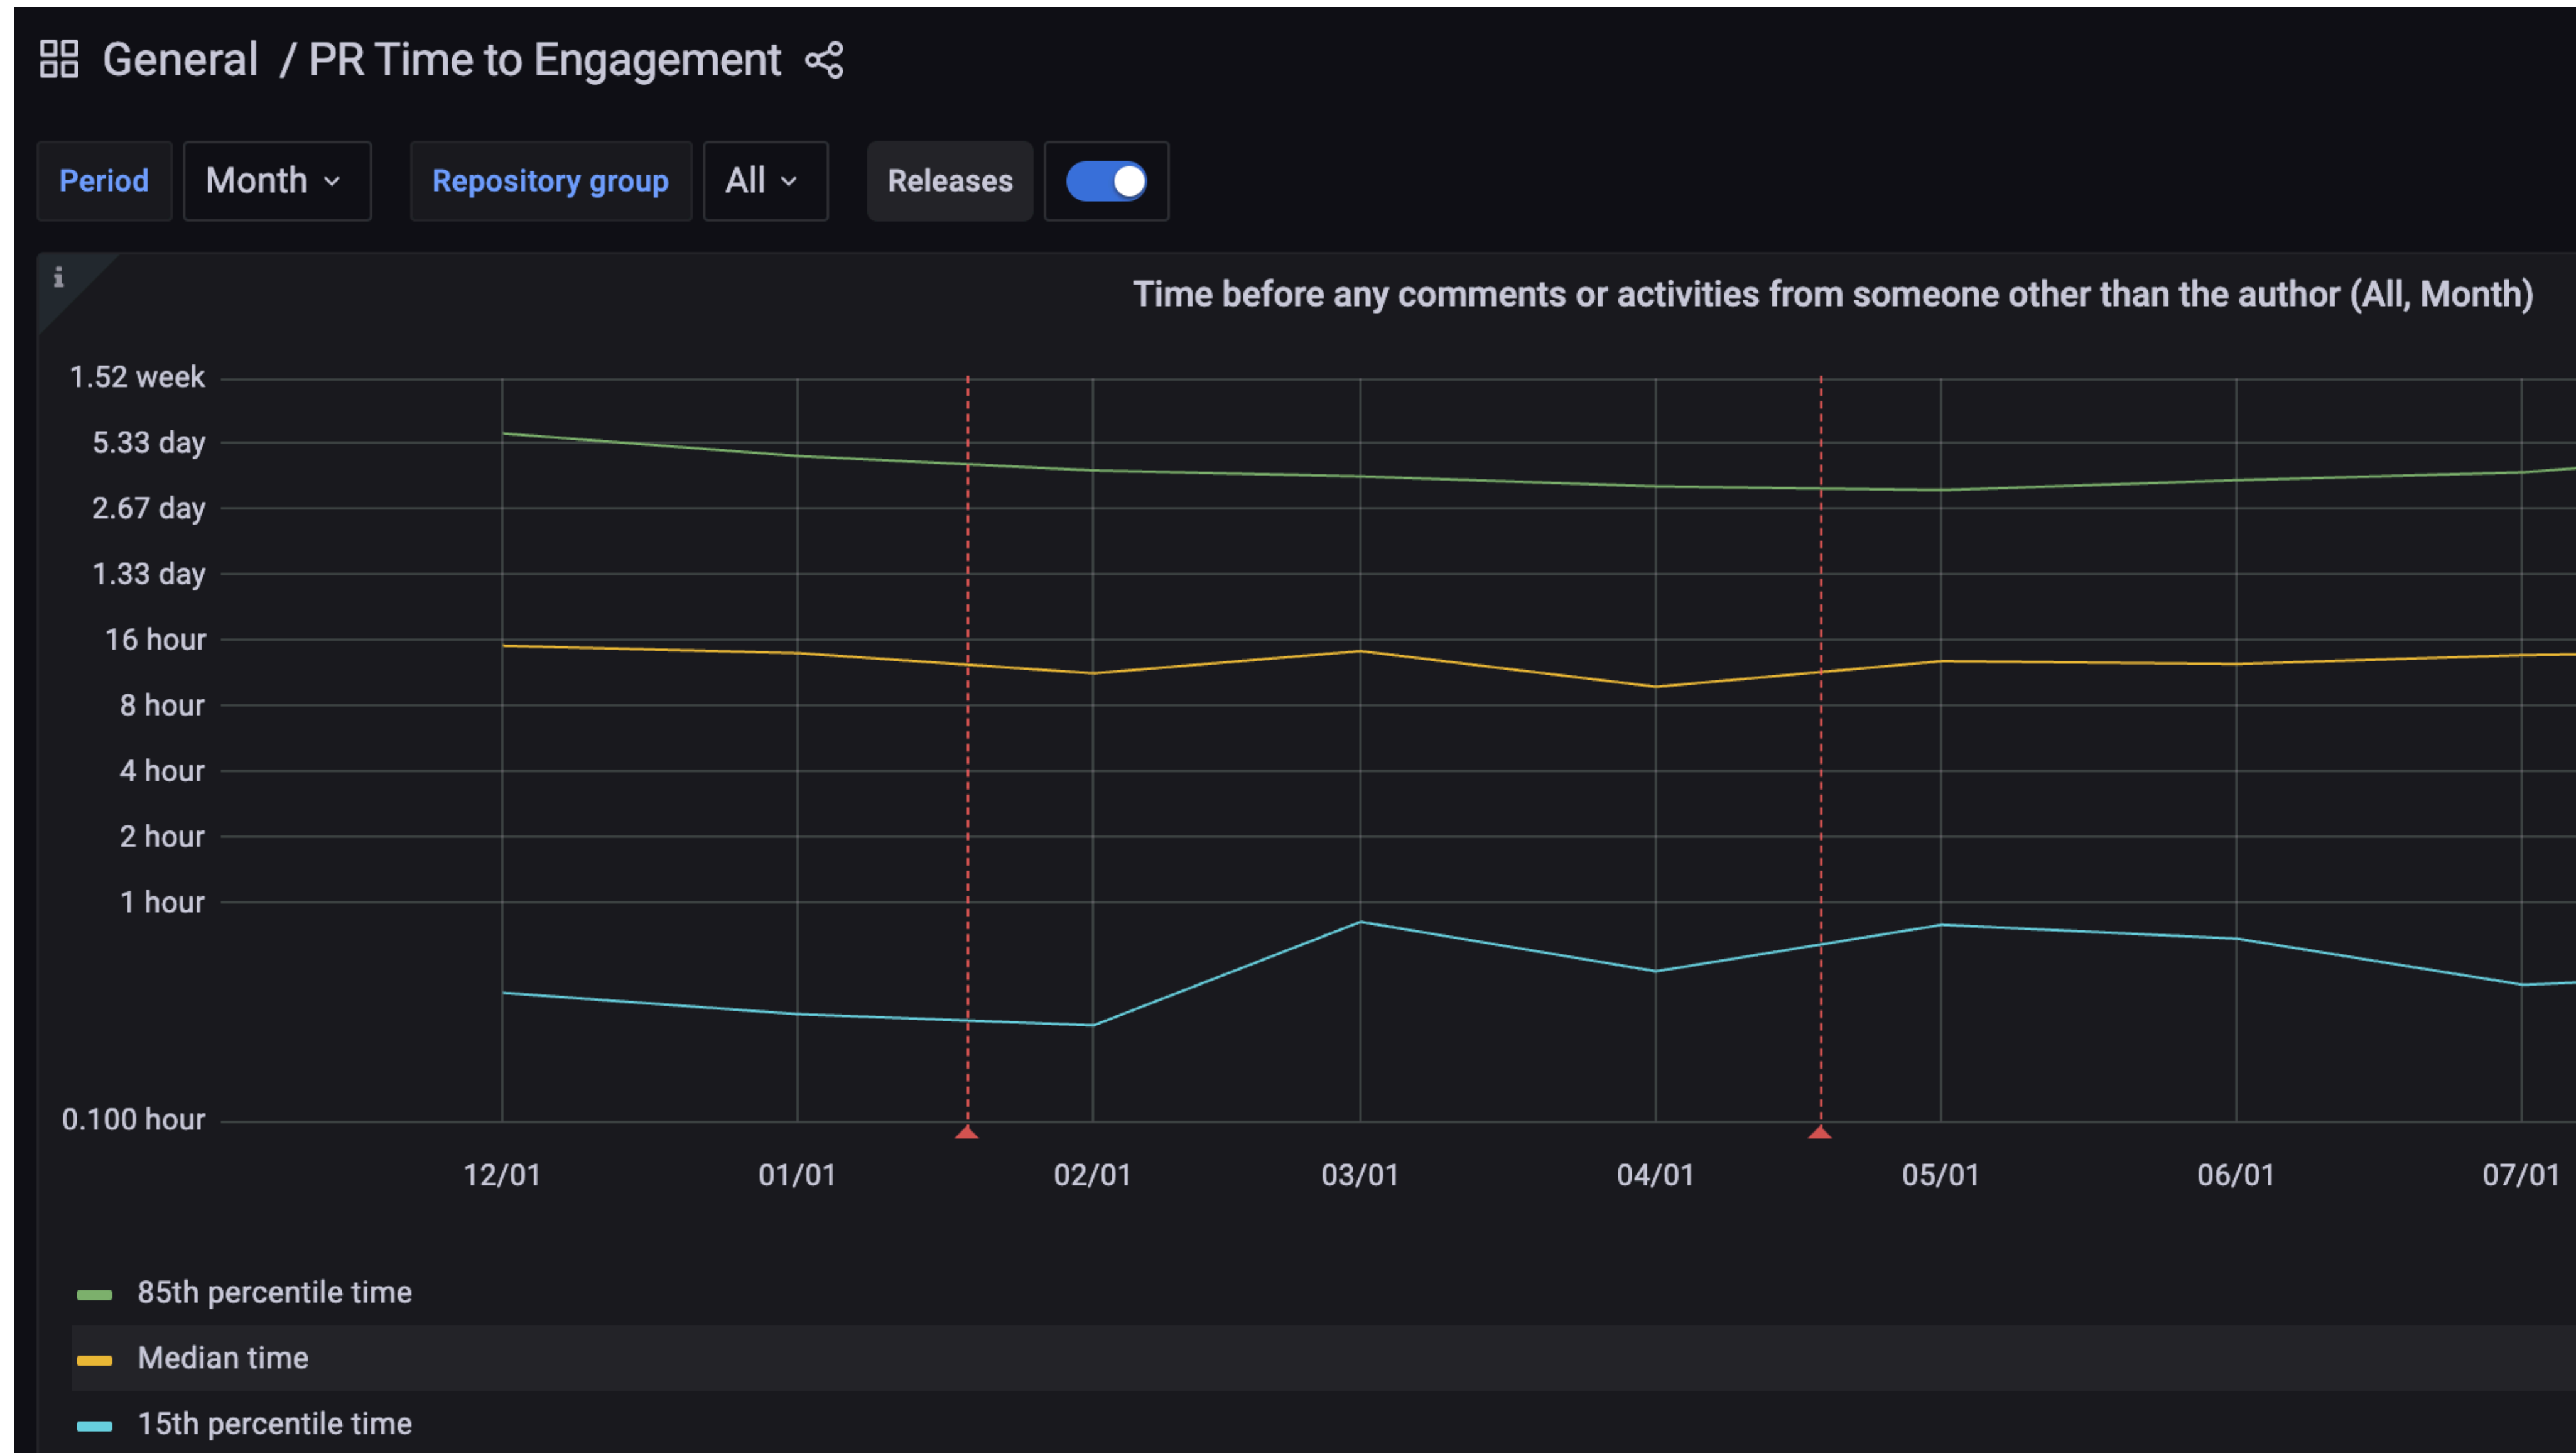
General / PR Time to Engagement

Period Month
Repository group All
Releases

i

Time before any comments or activities from someone other than the author (All, Month)

1.52 week
5.33 day
2.67 day
1.33 day
16 hour
8 hour
4 hour
2 hour
1 hour
0.100 hour

12/01 01/01 02/01 03/01 04/01 05/01 06/01 07/01

85th percentile time
Median time
15th percentile time